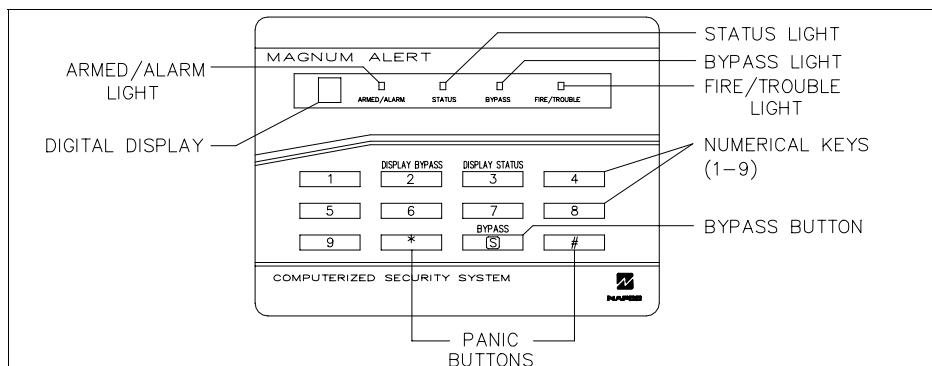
MAGNUM ALERT

ARMED/ALARM LIGHT

ARMED/ALARM STATUS BYPASS FIRE/TROUBLE

STATUS LIGHT

BYPASS LIGHT

FIRE/TROUBLE LIGHT

DIGITAL DISPLAY

NUMERICAL KEYS (1–9)

DISPLAY BYPASS DISPLAY STATUS

1 2 3 4

5 6 7 8

BYPASS

9 * S #

BYPASS BUTTON

COMPUTERIZED SECURITY SYSTEM

NAPCO

PANIC BUTTONS